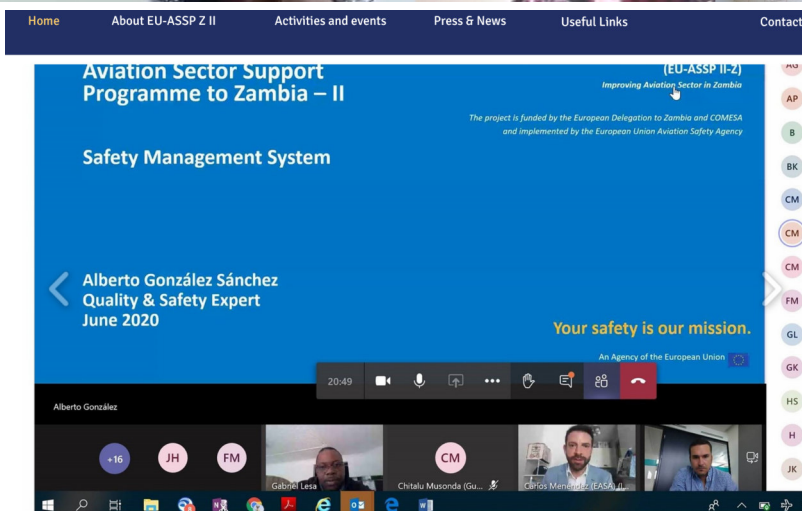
Home About EU-ASSP Z II Activities and events Press & News Useful Links Contact

Aviation Sector Support Programme to Zambia – II

(EU-ASSP II-Z)
Improving Aviation Sector in Zambia

The project is funded by the European Delegation to Zambia and COMESA and implemented by the European Union Aviation Safety Agency

Safety Management System

Alberto González Sánchez
Quality & Safety Expert
June 2020

Your safety is our mission.

An Agency of the European Union

20:49

Alberto González

+16 JH FM

Gabriel Lesa

CM
Chitalu Musonda (Gu...

Carlos Menéndez (EASA) (I...

AG AP B BK CM CM CM FM GL GK HS H JK